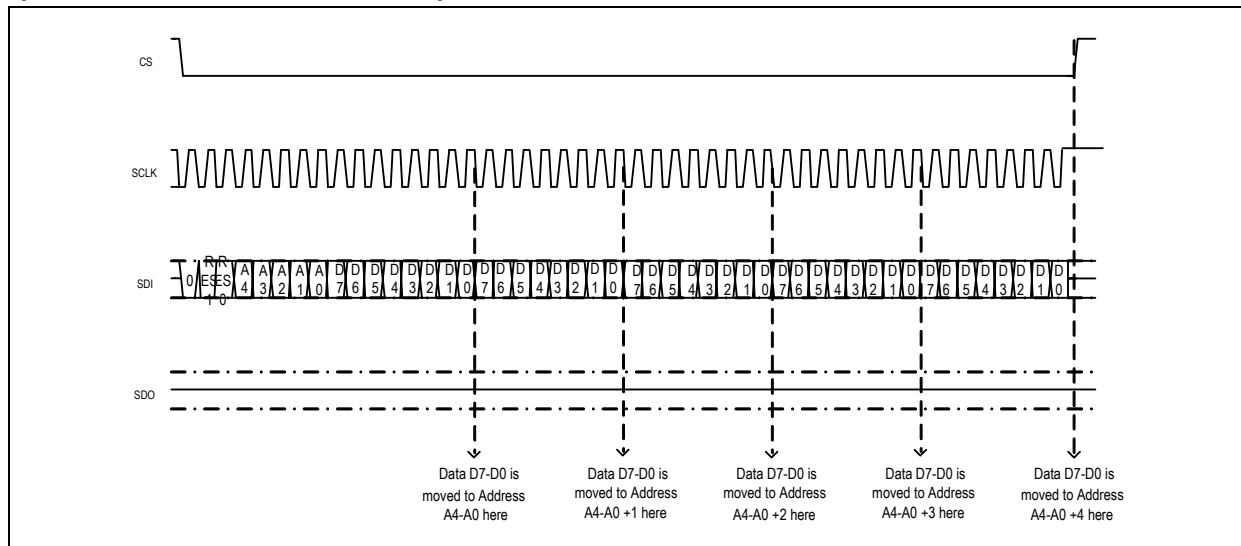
CS

SCLK

SDI 0 R R E E S S 1 0 A 4 A 3 A 2 A 1 A 0 D 7 D 6 D 5 D 4 D 3 D 2 D 1 D 0 D 7 D 6 D 5 D 4 D 3 D 2 D 1 D 0 D 7 D 6 D 5 D 4 D 3 D 2 D 1 D 0 D 7 D 6 D 5 D 4 D 3 D 2 D 1 D 0 D 7 D 6 D 5 D 4 D 3 D 2 D 1 D 0

SDO

Data D7-D0 is moved to Address A4-A0 here

Data D7-D0 is moved to Address A4-A0 +1 here

Data D7-D0 is moved to Address A4-A0 +2 here

Data D7-D0 is moved to Address A4-A0 +3 here

Data D7-D0 is moved to Address A4-A0 +4 here